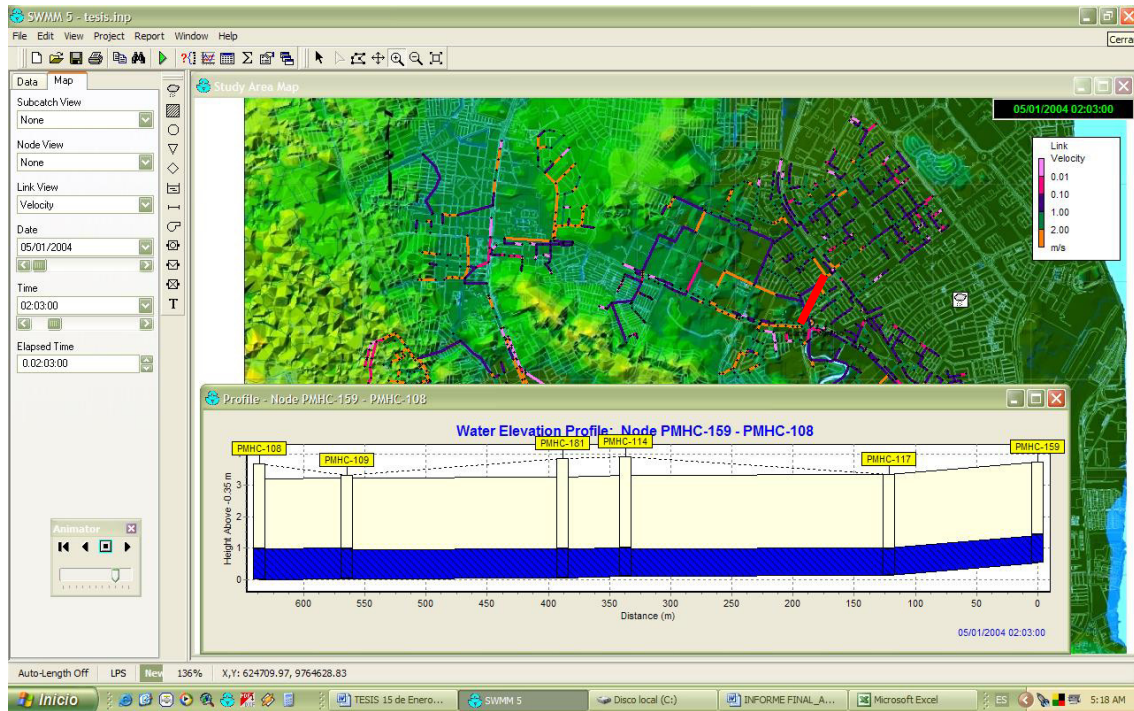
SWMM 5 - tesis.inp

File Edit View Project Report Window Help

Cerra

Data Map

Subcatch View
None

Node View
None

Link View
Velocity

Date
05/01/2004

Time
02:03:00

Elapsed Time
0.02:03:00

Animator

T

Study Area Map

05/01/2004 02:03:00

Link Velocity
0.01
0.10
1.00
2.00
m/s

Profile - Node PMHC-159 - PMHC-108

Water Elevation Profile: Node PMHC-159 - PMHC-108

PMHC-108
PMHC-109
PMHC-181
PMHC-114
PMHC-117
PMHC-159

Height Above -0.35 m

3
2
1
0

600 550 500 450 400 350 300 250 200 150 100 50 0

Distance (m)

05/01/2004 02:03:00

Auto-Length Off LPS New 136% X,Y: 624709.97, 9764628.83

Inicio | TESIS 15 de Enero... | SWMM 5 | Disco local (C:) | INFORME FINAL_A... | Microsoft Excel | ES | 5:18 AM